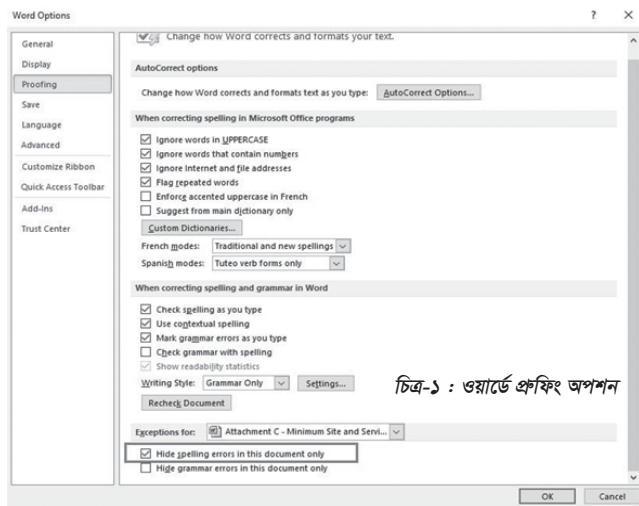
Word Options

? ×

General
Display
Proofing
Save
Language
Advanced
Customize Ribbon
Quick Access Toolbar
Add-Ins
Trust Center

Change how Word corrects and formats your text.

AutoCorrect options

Change how Word corrects and formats text as you type: AutoCorrect Options...

When correcting spelling in Microsoft Office programs

☑ Ignore words in UPPERCASE
☑ Ignore words that contain numbers
☑ Ignore Internet and file addresses
☑ Flag repeated words
☐ Enforce accented uppercase in French
☐ Suggest from main dictionary only

Custom Dictionaries...

French modes: Traditional and new spellings
Spanish modes: Tuteo verb forms only

When correcting spelling and grammar in Word

☑ Check spelling as you type
☑ Use contextual spelling
☑ Mark grammar errors as you type
☐ Check grammar with spelling
☑ Show readability statistics

Writing Style: Grammar Only Settings...

Recheck Document

চিত্র-১ : ওয়ার্ডে প্রুফিং অপশন

Exceptions for: Attachment C - Minimum Site and Servi...

☑ Hide spelling errors in this document only
☐ Hide grammar errors in this document only

OK Cancel